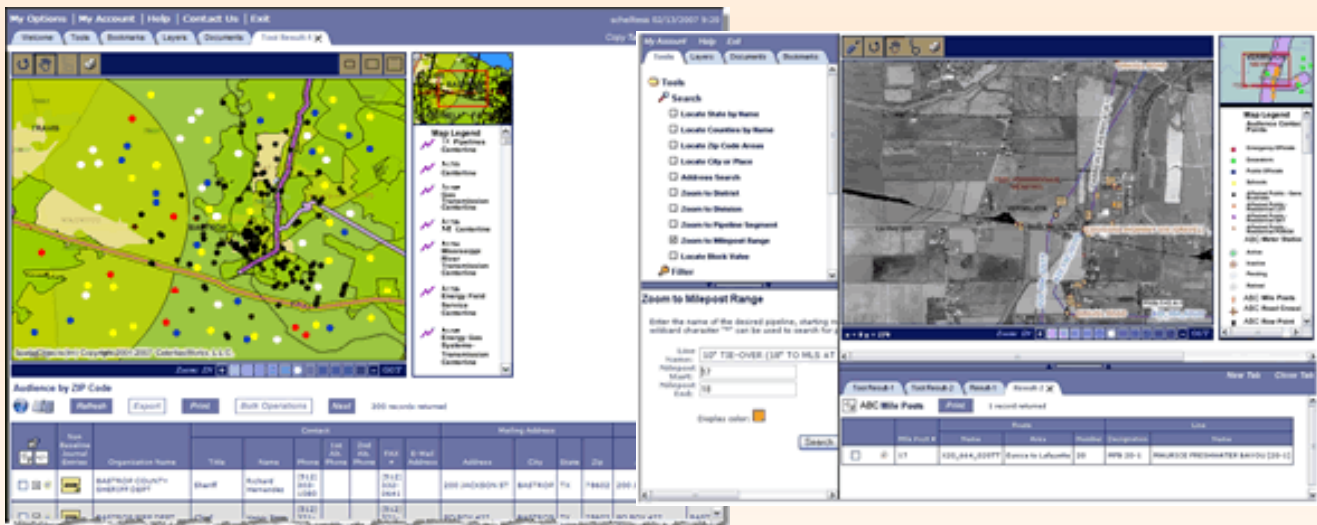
My Options | My Account | Help | Contact Us | Exit

Welcome | Tools | Bookmarks | Layers | Documents | Tool Result 1

TRAVIS

Map Legend

TX Pipelines Centerline

Centerline

Gas Transmission Centerline

NE Centerline

Mississippi River Transmission Centerline

Energy Field Service Centerline

Energy Gas Systems Transmission Centerline

Zoom: IN | OUT

Audience by ZIP Code

Refresh | Export | Print | Bulk Operations | Next | 300 records returned

| | Organization Name | Title | Name | Phone | Address | City | State | Zip |
|---|---|---|---|---|---|---|---|---|
| | BASTROP COUNTY SHERIFF DEPT | Sheriff | Richard Hernandez | (512) | 200 JACKSON ST | BASTROP | TX | 78602 |

My Account | Help | Exit

Tools | Layers | Documents | Bookmarks

Tools

Search

Locate State by Name

Locate Counties by Name

Locate Zip Code Areas

Locate City or Place

Address Search

Zoom to District

Zoom to Division

Zoom to Pipeline Segment

Zoom to Milepost Range

Locate Block Valve

Filter

Zoom to Milepost Range

Enter the name of the desired pipeline, starting m wildcard character "*" can be used to search for

Line Name: 10" TIE-OVER (10" TO MLS AT

Milepost Start: 17

Milepost End: 18

Display color:

Search

Map Legend

Audience Center Points

Emergency Officials

Excavators

Public Officials

Schools

ABC Meter Station

Active

Inactive

Pending

ABC Mile Posts

ABC Road Crossi

ABC Row Point

Zoom: IN | OUT

New Tab | Close Tab

Tool Result 1 | Tool Result 2 | Result 1 | Result 2

ABC Mile Posts | Print | 1 record returned

| | Mile Post # | Name | Area | Number | Designation | Name |
|---|---|---|---|---|---|---|
| | 17 | | Eunice to Lafayette | 20 | MPB 20-1 | MAURICE FRESHWATER BAYOU (20-1) |